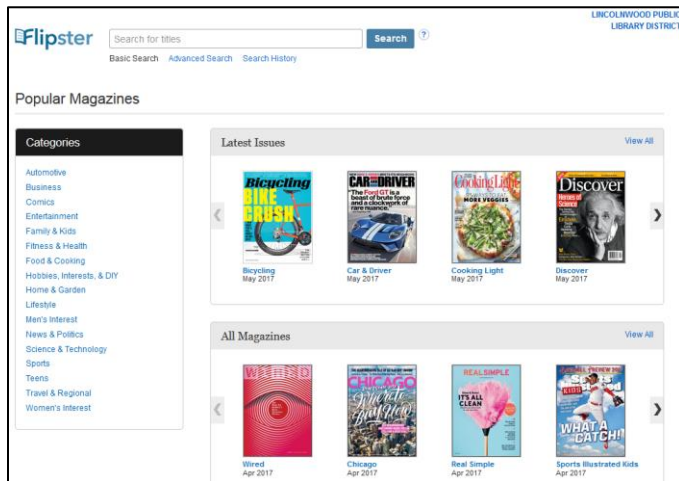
Flipster

Search for titles

Search

?

Basic Search Advanced Search Search History

LINCOLNWOOD PUBLIC LIBRARY DISTRICT

Popular Magazines

Categories

Automotive
Business
Comics
Entertainment
Family & Kids
Fitness & Health
Food & Cooking
Hobbies, Interests, & DIY
Home & Garden
Lifestyle
Men's Interest
News & Politics
Science & Technology
Sports
Teens
Travel & Regional
Women's Interest

Latest Issues

View All

Bicycling BIKE CRUSH

CAR and DRIVER The Ford GT is a beast of brute force and a clockwork of rare nuance.

Cooking Light MORE VEGGIES

Discover

Bicycling
May 2017

Car & Driver
May 2017

Cooking Light
May 2017

Discover
May 2017

All Magazines

View All

WIRED

CHICAGO

REAL SIMPLE IT'S ALL CLEAN

WHAT A CATCH!

Wired
Apr 2017

Chicago
Apr 2017

Real Simple
Apr 2017

Sports Illustrated Kids
Apr 2017